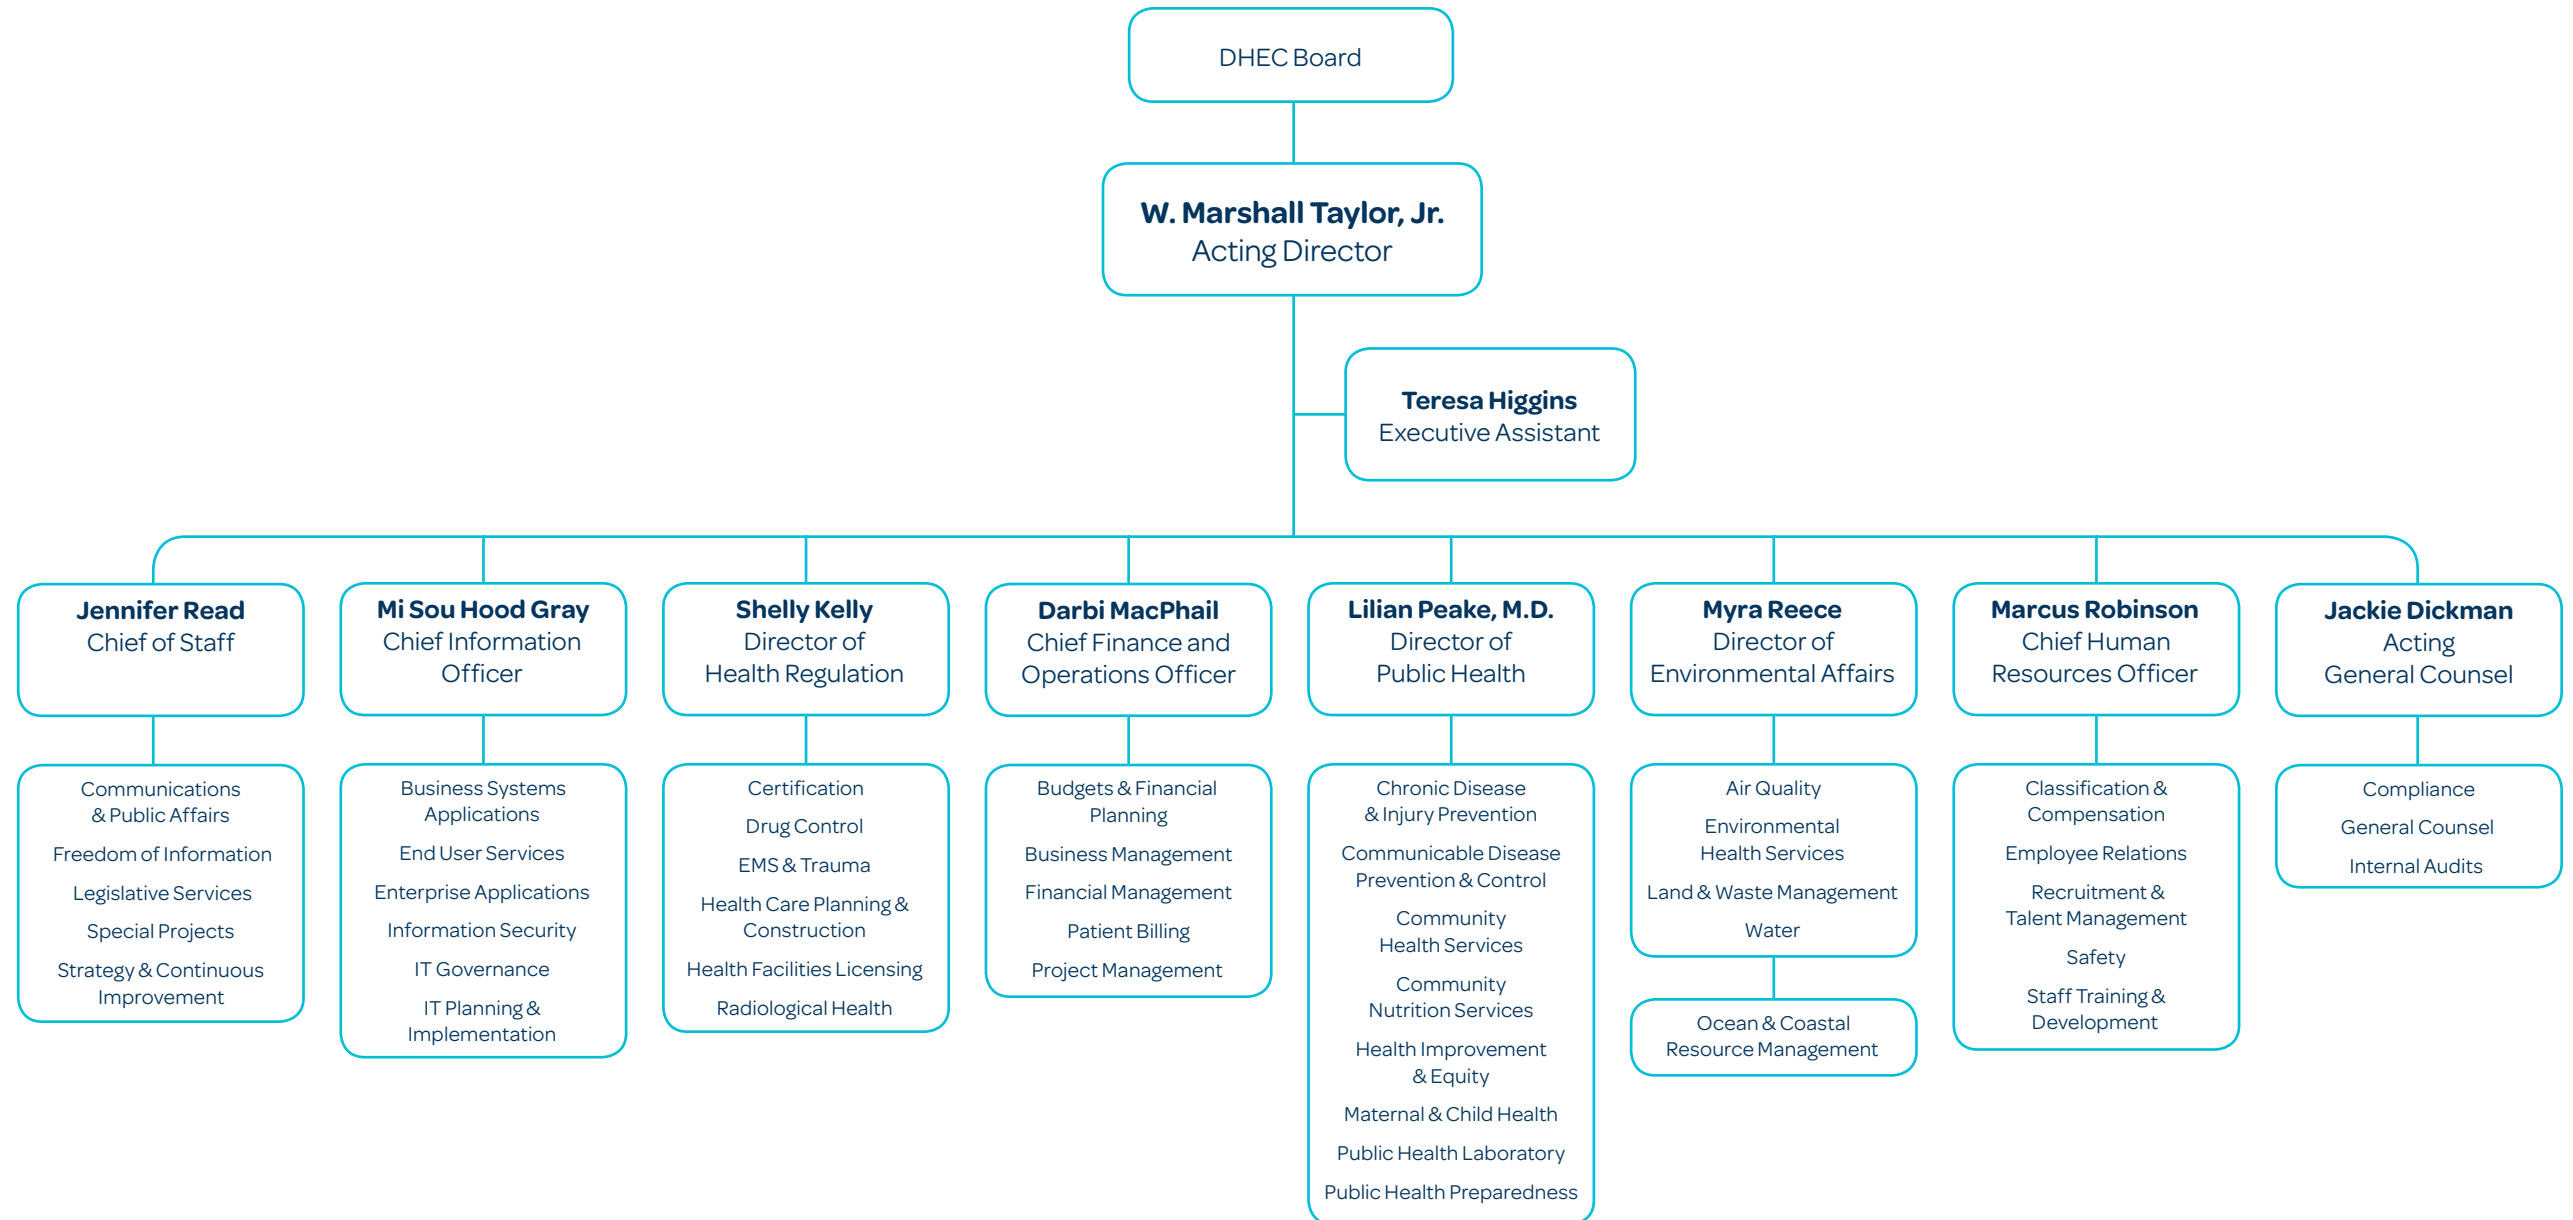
DHEC Board

W. Marshall Taylor, Jr.
Acting Director

Teresa Higgins
Executive Assistant

Jennifer Read
Chief of Staff

Communications & Public Affairs
Freedom of Information
Legislative Services
Special Projects
Strategy & Continuous Improvement

Mi Sou Hood Gray
Chief Information Officer

Business Systems Applications
End User Services
Enterprise Applications
Information Security
IT Governance
IT Planning & Implementation

Shelly Kelly
Director of Health Regulation

Certification
Drug Control
EMS & Trauma
Health Care Planning & Construction
Health Facilities Licensing
Radiological Health

Darbi MacPhail
Chief Finance and Operations Officer

Budgets & Financial Planning
Business Management
Financial Management
Patient Billing
Project Management

Lilian Peake, M.D.
Director of Public Health

Chronic Disease & Injury Prevention
Communicable Disease Prevention & Control
Community Health Services
Community Nutrition Services
Health Improvement & Equity
Maternal & Child Health
Public Health Laboratory
Public Health Preparedness

Myra Reece
Director of Environmental Affairs

Air Quality
Environmental Health Services
Land & Waste Management
Water

Ocean & Coastal Resource Management

Marcus Robinson
Chief Human Resources Officer

Classification & Compensation
Employee Relations
Recruitment & Talent Management
Safety
Staff Training & Development

Jackie Dickman
Acting General Counsel

Compliance
General Counsel
Internal Audits